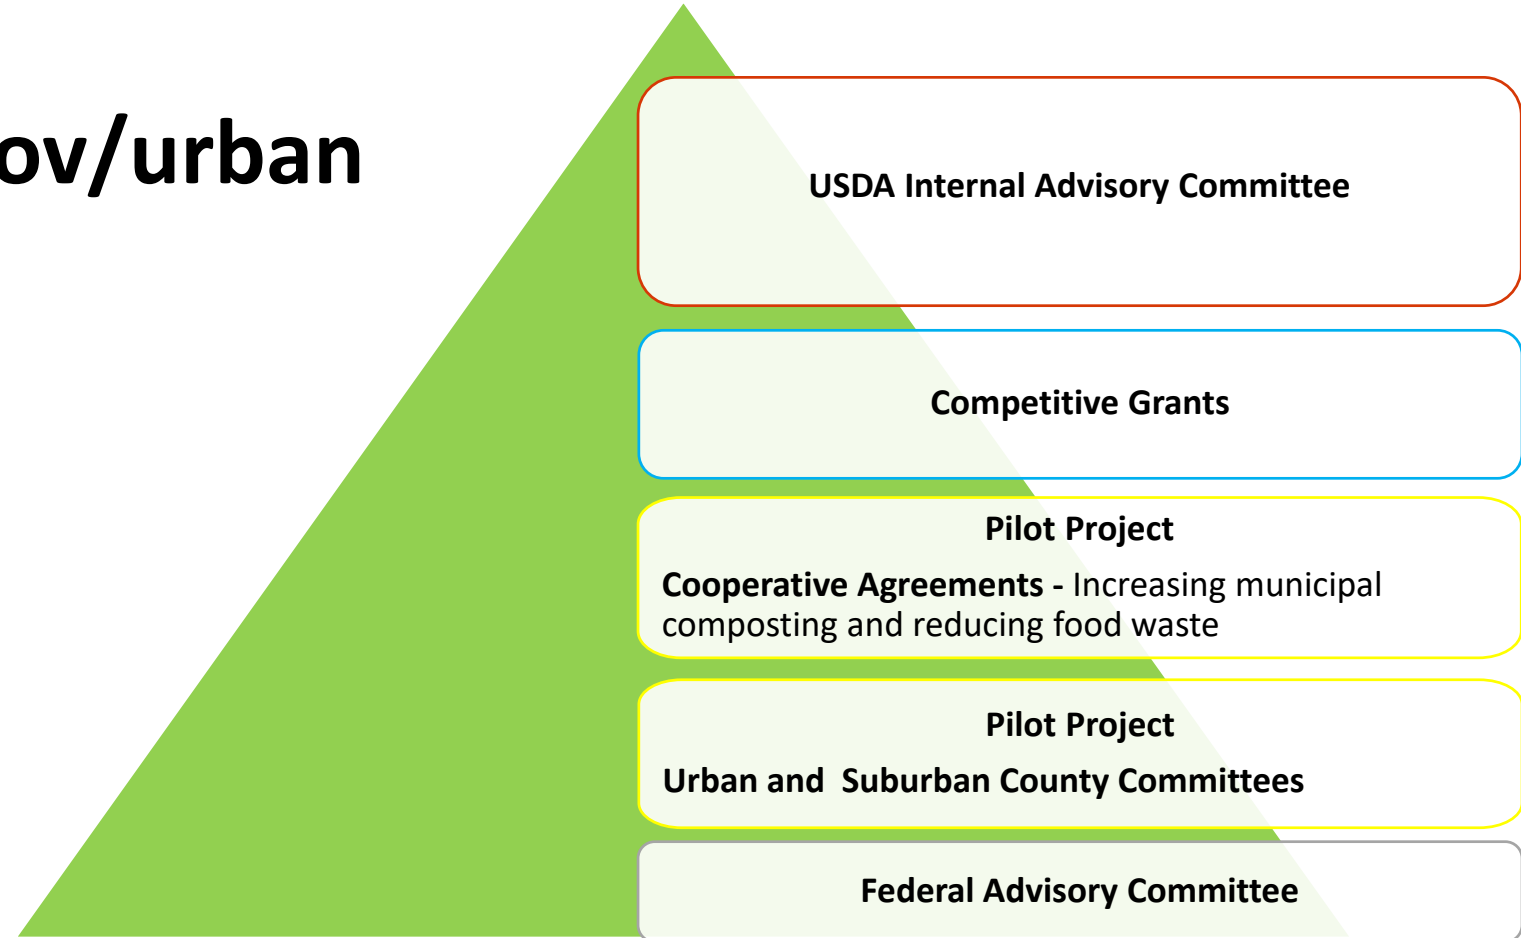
ov/urban

USDA Internal Advisory Committee

Competitive Grants

Pilot Project

Cooperative Agreements - Increasing municipal composting and reducing food waste

Pilot Project

Urban and Suburban County Committees

Federal Advisory Committee